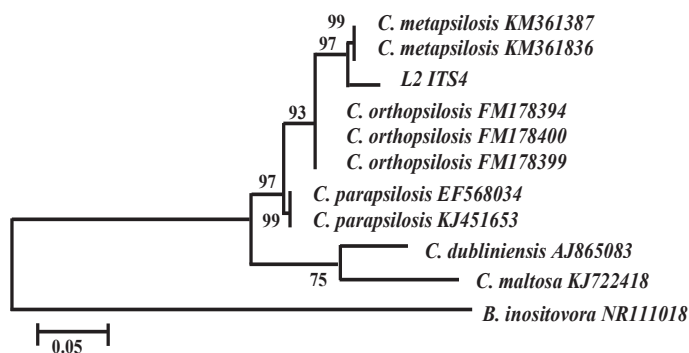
99
C. metapsilosis KM361387
97
C. metapsilosis KM361836
L2 ITS4
93
C. orthopsilosis FM178394
C. orthopsilosis FM178400
C. orthopsilosis FM178399
97
C. parapsilosis EF568034
99
C. parapsilosis KJ451653
C. dubliniensis AJ865083
75
C. maltosa KJ722418
B. inositovora NR111018
0.05